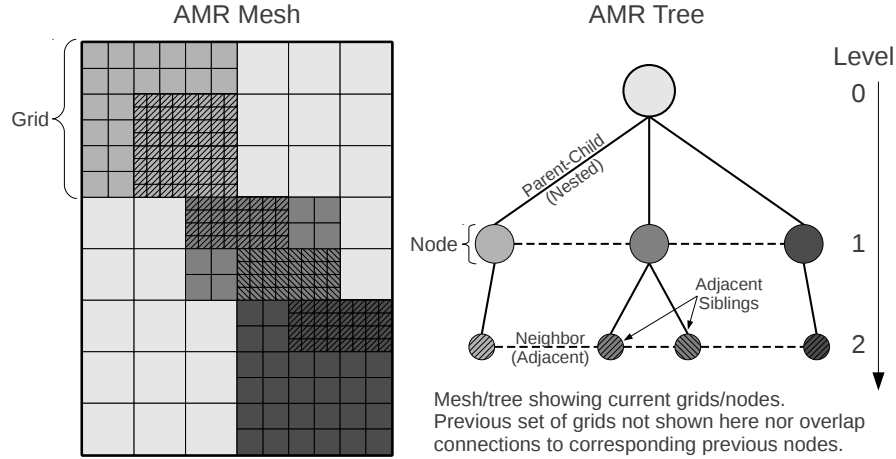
AMR Mesh

Grid

AMR Tree

Level

0

1

2

Parent-Child (Nested)

Node

Adjacent Siblings

Neighbor (Adjacent)

Mesh/tree showing current grids/nodes. Previous set of grids not shown here nor overlap connections to corresponding previous nodes.